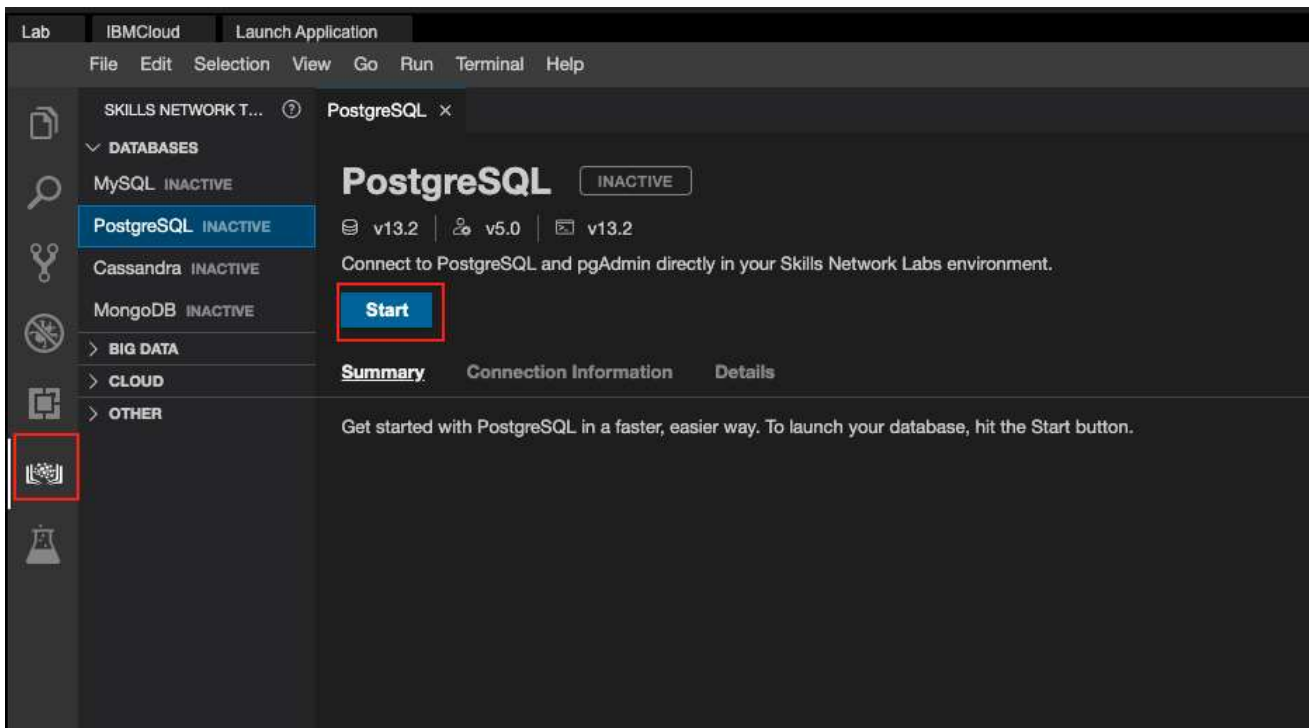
Lab IBMCloud Launch Application

File Edit Selection View Go Run Terminal Help

SKILLS NETWORK T... ⓘ

DATABASES

MySQL INACTIVE

PostgreSQL INACTIVE

Cassandra INACTIVE

MongoDB INACTIVE

BIG DATA

CLOUD

OTHER

PostgreSQL ×

PostgreSQL INACTIVE

v13.2 | v5.0 | v13.2

Connect to PostgreSQL and pgAdmin directly in your Skills Network Labs environment.

Start

Summary Connection Information Details

Get started with PostgreSQL in a faster, easier way. To launch your database, hit the Start button.